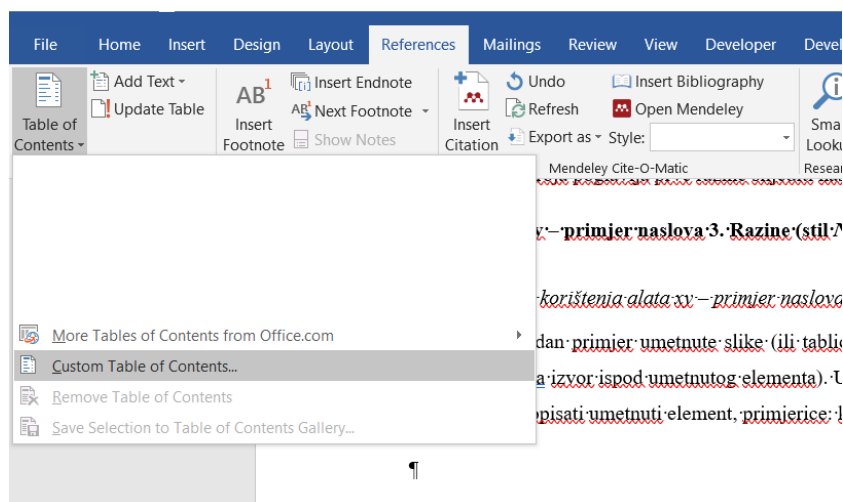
File Home Insert Design Layout References Mailings Review View Developer Devel

Table of Contents

Add Text
Update Table

AB$^1$
Insert Footnote

Insert Endnote
Next Footnote
Show Notes

Insert Citation

Undo
Refresh
Export as
Style:

Insert Bibliography
Open Mendeley

Mendeley Cite-O-Matic

Sma Looku
Resea

More Tables of Contents from Office.com
Custom Table of Contents...
Remove Table of Contents
Save Selection to Table of Contents Gallery...

y·–·primjer·naslova·3.·Razine·(stil·N

korištenja·alata·xy·–·primjer·naslova

dan·primjer·umetnute·slike·(ili·tablic

a·izvor·ispod·umetnutog·elementa).·U

pisati·umetnuti·element,·primjerice:·l

¶